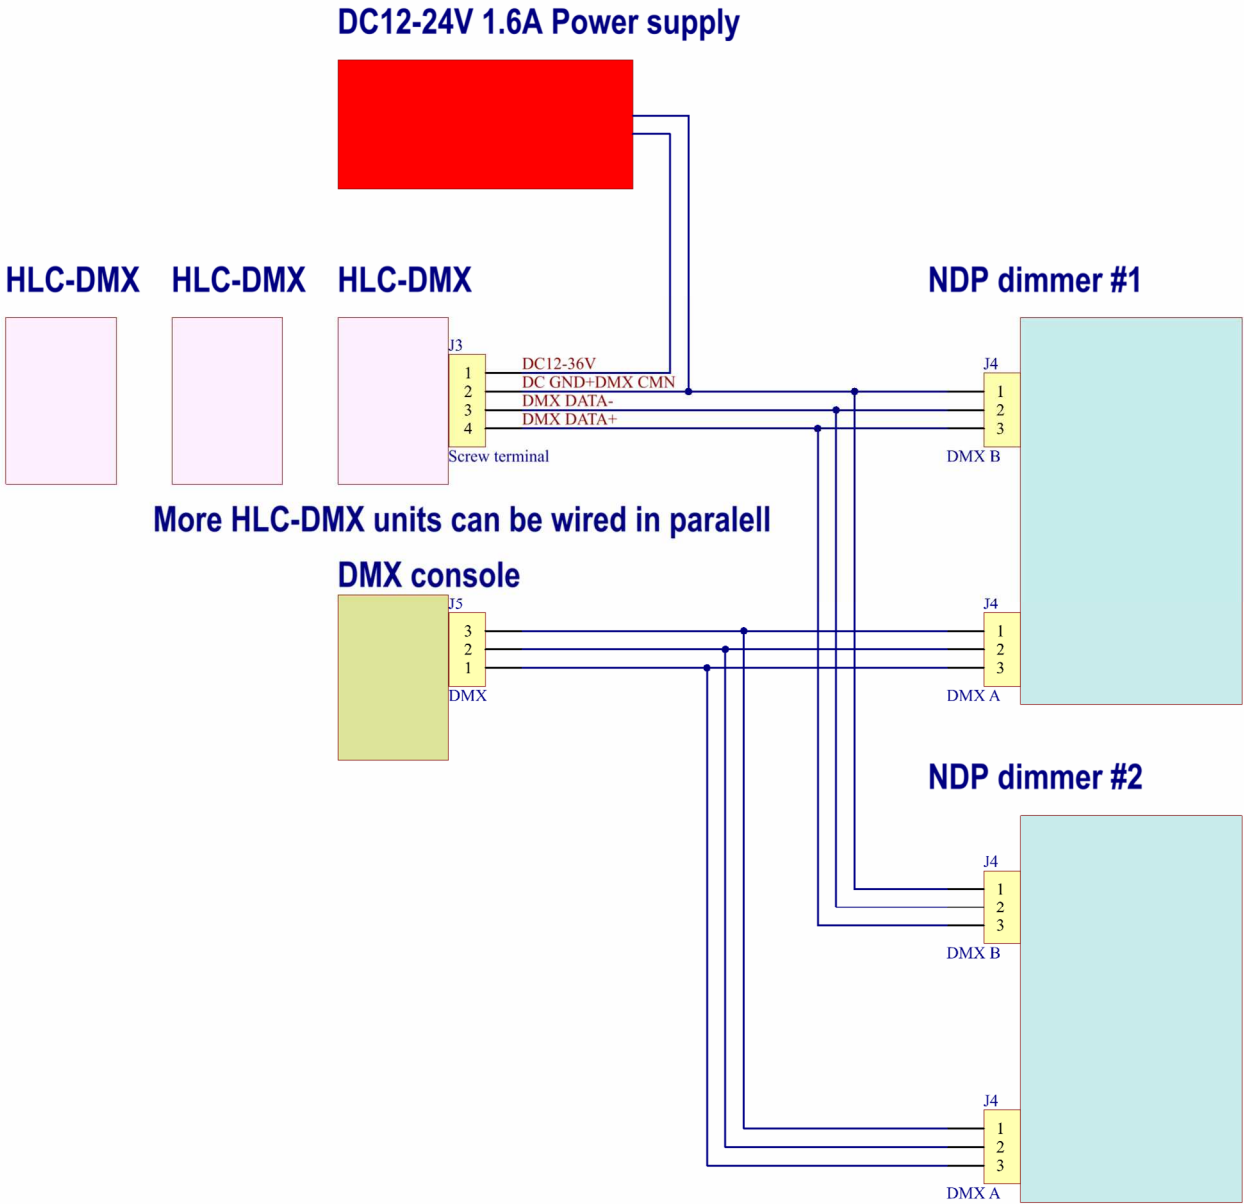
DC12-24V 1.6A Power supply

HLC-DMX HLC-DMX HLC-DMX

NDP dimmer #1

J3
1
2
3
4
Screw terminal

DC12-36V
DC GND+DMX CMN
DMX DATA-
DMX DATA+

J4
1
2
3
DMX B

More HLC-DMX units can be wired in paralell

DMX console

J5
3
2
1
DMX

J4
1
2
3
DMX A

NDP dimmer #2

J4
1
2
3
DMX B

J4
1
2
3
DMX A